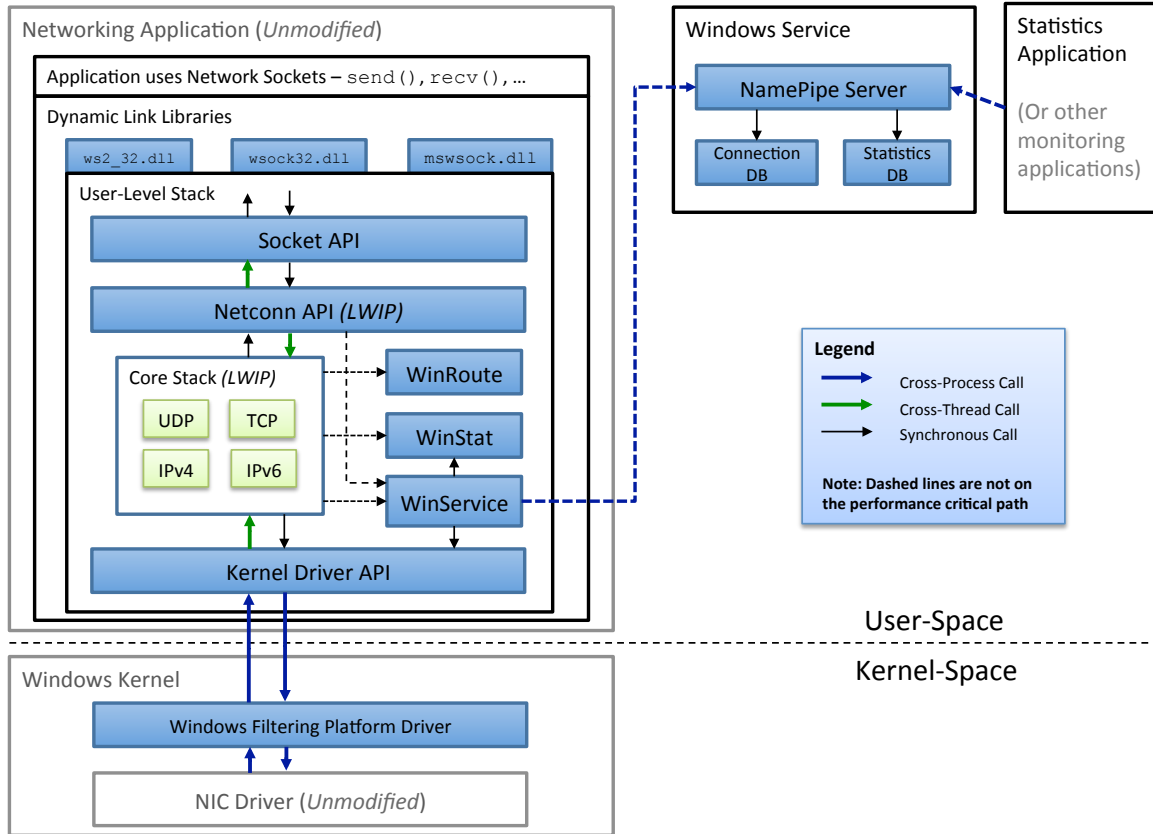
Networking Application (*Unmodified*)

Application uses Network Sockets – send(), recv(), ...

Dynamic Link Libraries

ws2_32.dll

wsock32.dll

mswsock.dll

User-Level Stack

Socket API

Netconn API *(LWIP)*

Core Stack *(LWIP)*

UDP

TCP

IPv4

IPv6

WinRoute

WinStat

WinService

Kernel Driver API

Windows Service

NamePipe Server

Connection DB

Statistics DB

Statistics Application

(Or other monitoring applications)

Legend

Cross-Process Call

Cross-Thread Call

Synchronous Call

Note: Dashed lines are not on the performance critical path

User-Space

Kernel-Space

Windows Kernel

Windows Filtering Platform Driver

NIC Driver (*Unmodified*)